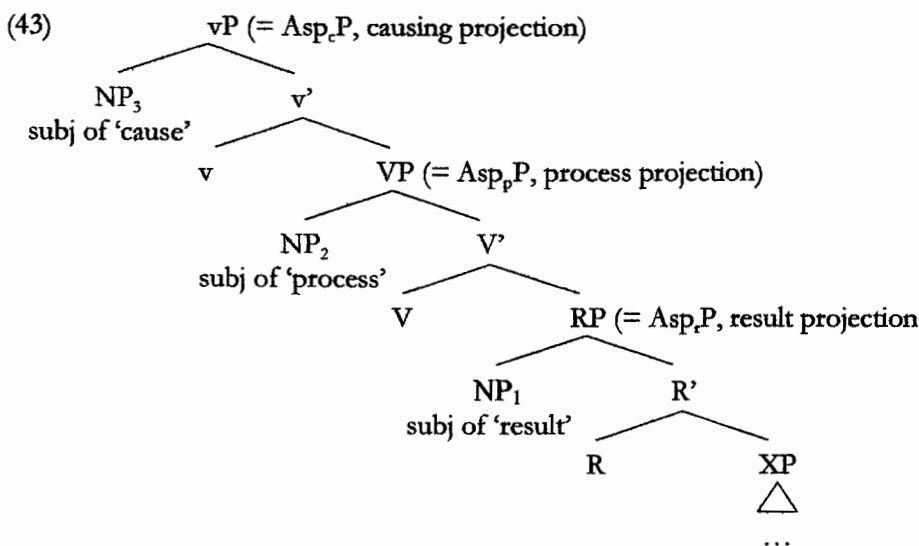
(43) vP (= $Asp_cP$, causing projection)

$NP_3$
subj of 'cause'

v'

v

VP (= $Asp_pP$, process projection)

$NP_2$
subj of 'process'

V'

V

RP (= $Asp_rP$, result projection

$NP_1$
subj of 'result'

R'

R

XP

...